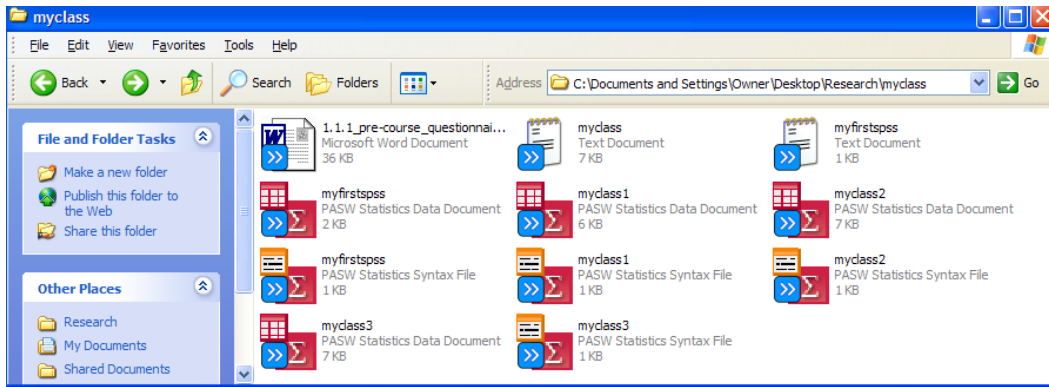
myclass

File Edit View Favorites Tools Help

Back Search Folders Address C:\Documents and Settings\Owner\Desktop\Research\myclass Go

File and Folder Tasks

Make a new folder
Publish this folder to the Web
Share this folder

Other Places

Research
My Documents
Shared Documents

1.1.1_pre-course_questionnai...
Microsoft Word Document
36 KB

myclass
Text Document
7 KB

myfirstspss
Text Document
1 KB

myfirstspss
PASW Statistics Data Document
2 KB

myclass1
PASW Statistics Data Document
6 KB

myclass2
PASW Statistics Data Document
7 KB

myfirstspss
PASW Statistics Syntax File
1 KB

myclass1
PASW Statistics Syntax File
1 KB

myclass2
PASW Statistics Syntax File
1 KB

myclass3
PASW Statistics Data Document
7 KB

myclass3
PASW Statistics Syntax File
1 KB